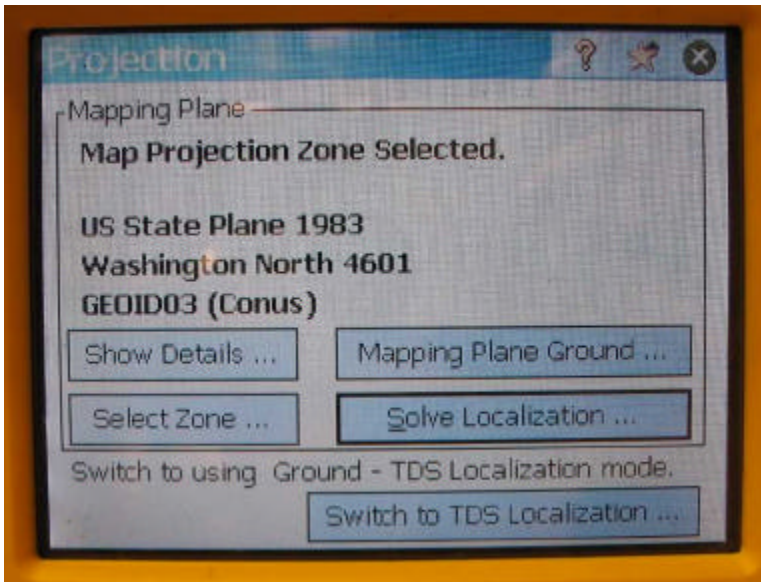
Projection

?

Mapping Plane

Map Projection Zone Selected.

US State Plane 1983
Washington North 4601
GEOID03 (Conus)

Show Details ...

Mapping Plane Ground ...

Select Zone ...

Solve Localization ...

Switch to using Ground - TDS Localization mode.

Switch to TDS Localization ...